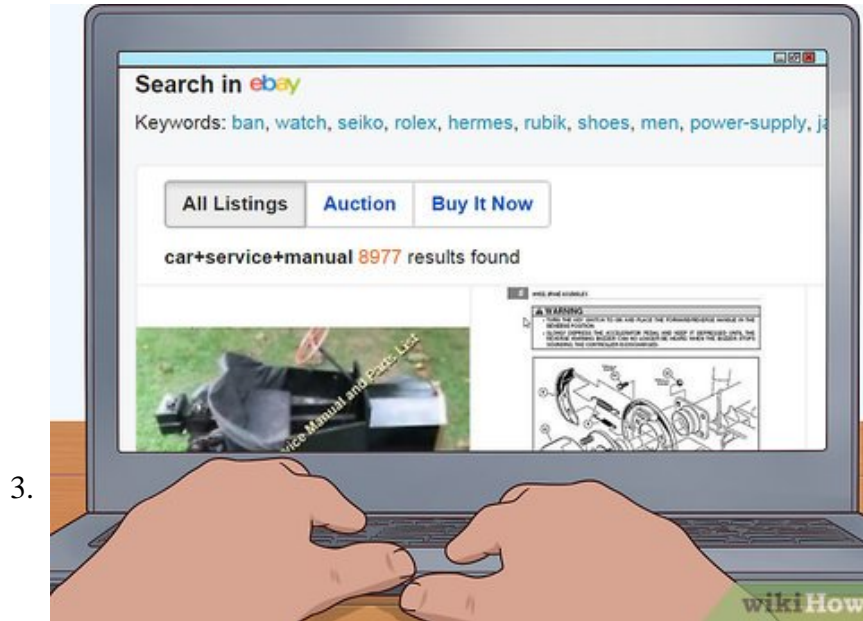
Search in ebay

Keywords: ban, watch, seiko, rolex, hermes, rubik, shoes, men, power-supply, ja

All Listings | Auction | Buy It Now

car+service+manual 8977 results found

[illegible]vice Manual and Parts List

WARNING

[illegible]

3.

wikiHow